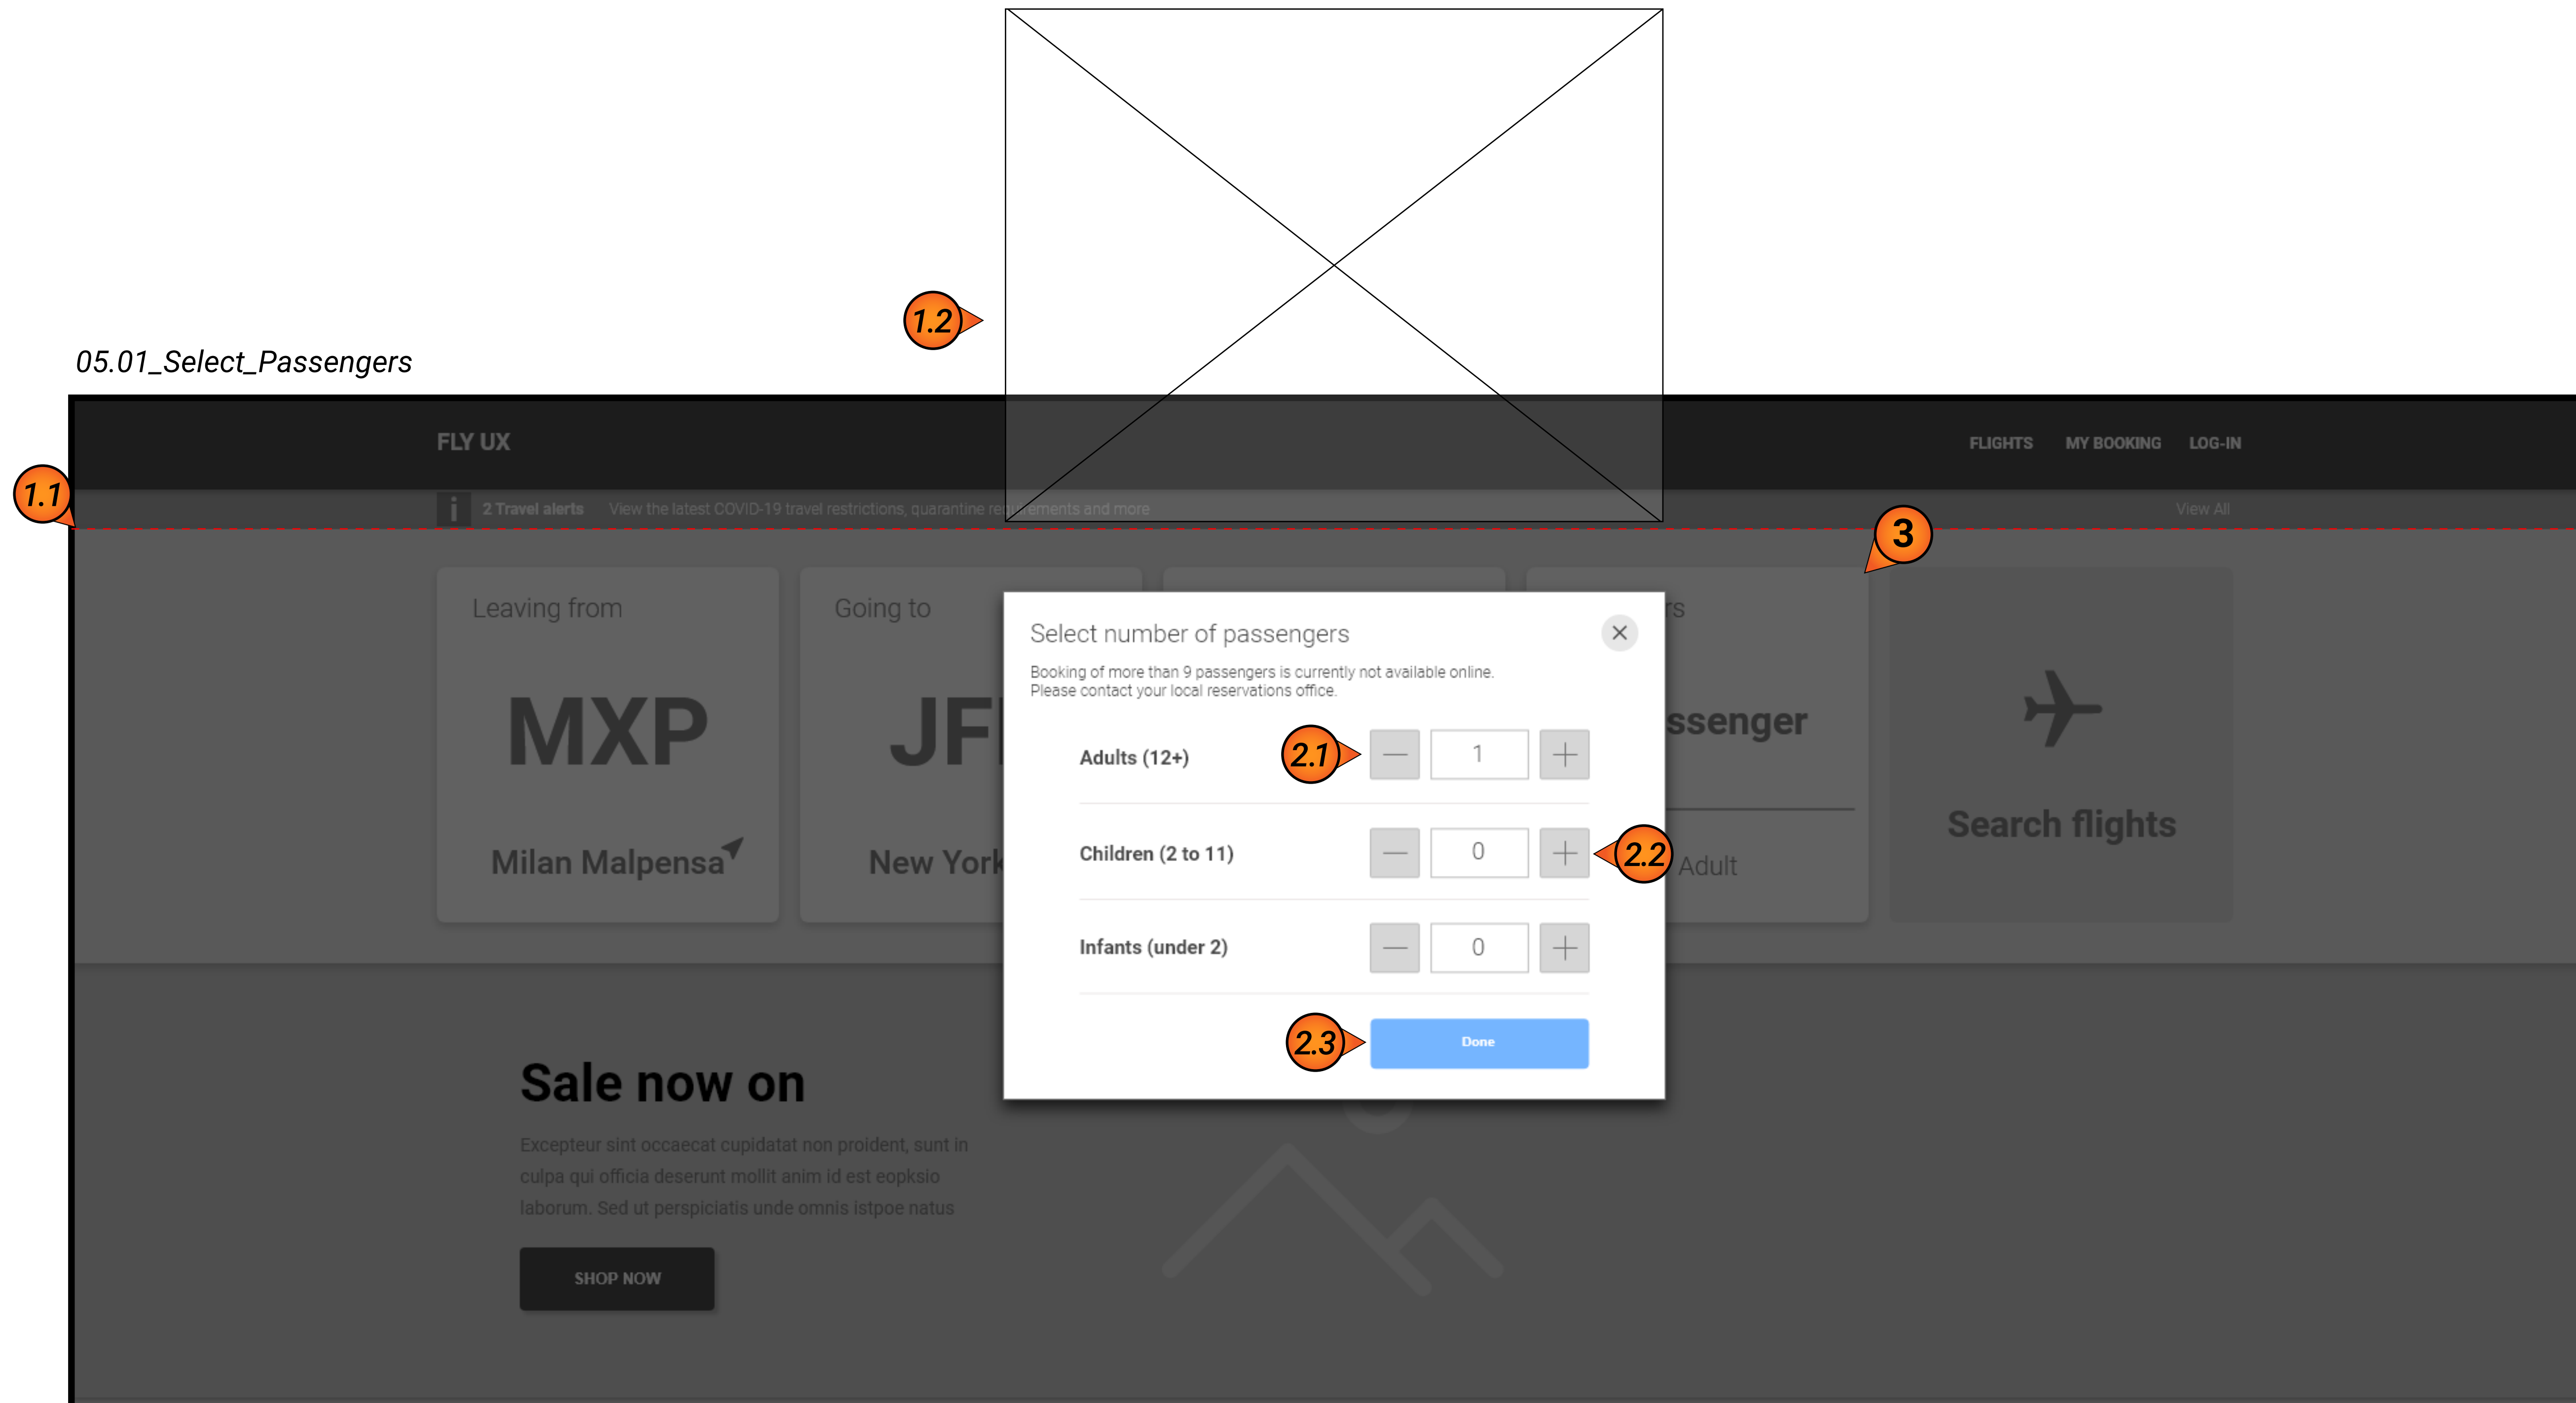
1.2

05.01_Select_Passengers

FLY UX

FLIGHTS MY BOOKING LOG-IN

1.1

i 2 Travel alerts View the latest COVID-19 travel restrictions, quarantine re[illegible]ements and more

View All

3

Leaving from

MXP

Milan Malpensa

Going to

JF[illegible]

New York

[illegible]s

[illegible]ssenger

Adult

Search flights

Select number of passengers

Booking of more than 9 passengers is currently not available online. Please contact your local reservations office.

Adults (12+)

2.1

1

Children (2 to 11)

0

2.2

Infants (under 2)

0

2.3

Done

Sale now on

Excepteur sint occaecat cupidatat non proident, sunt in culpa qui officia deserunt mollit anim id est eopksio laborum. Sed ut perspiciatis unde omnis istpoe natus

SHOP NOW